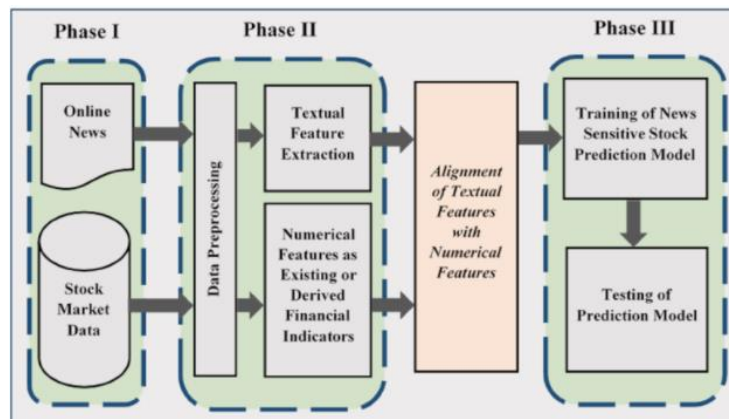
Phase I

Online News

Stock Market Data

Phase II

Data Preprocessing

Textual Feature Extraction

Numerical Features as Existing or Derived Financial Indicators

Alignment of Textual Features with Numerical Features

Phase III

Training of News Sensitive Stock Prediction Model

Testing of Prediction Model